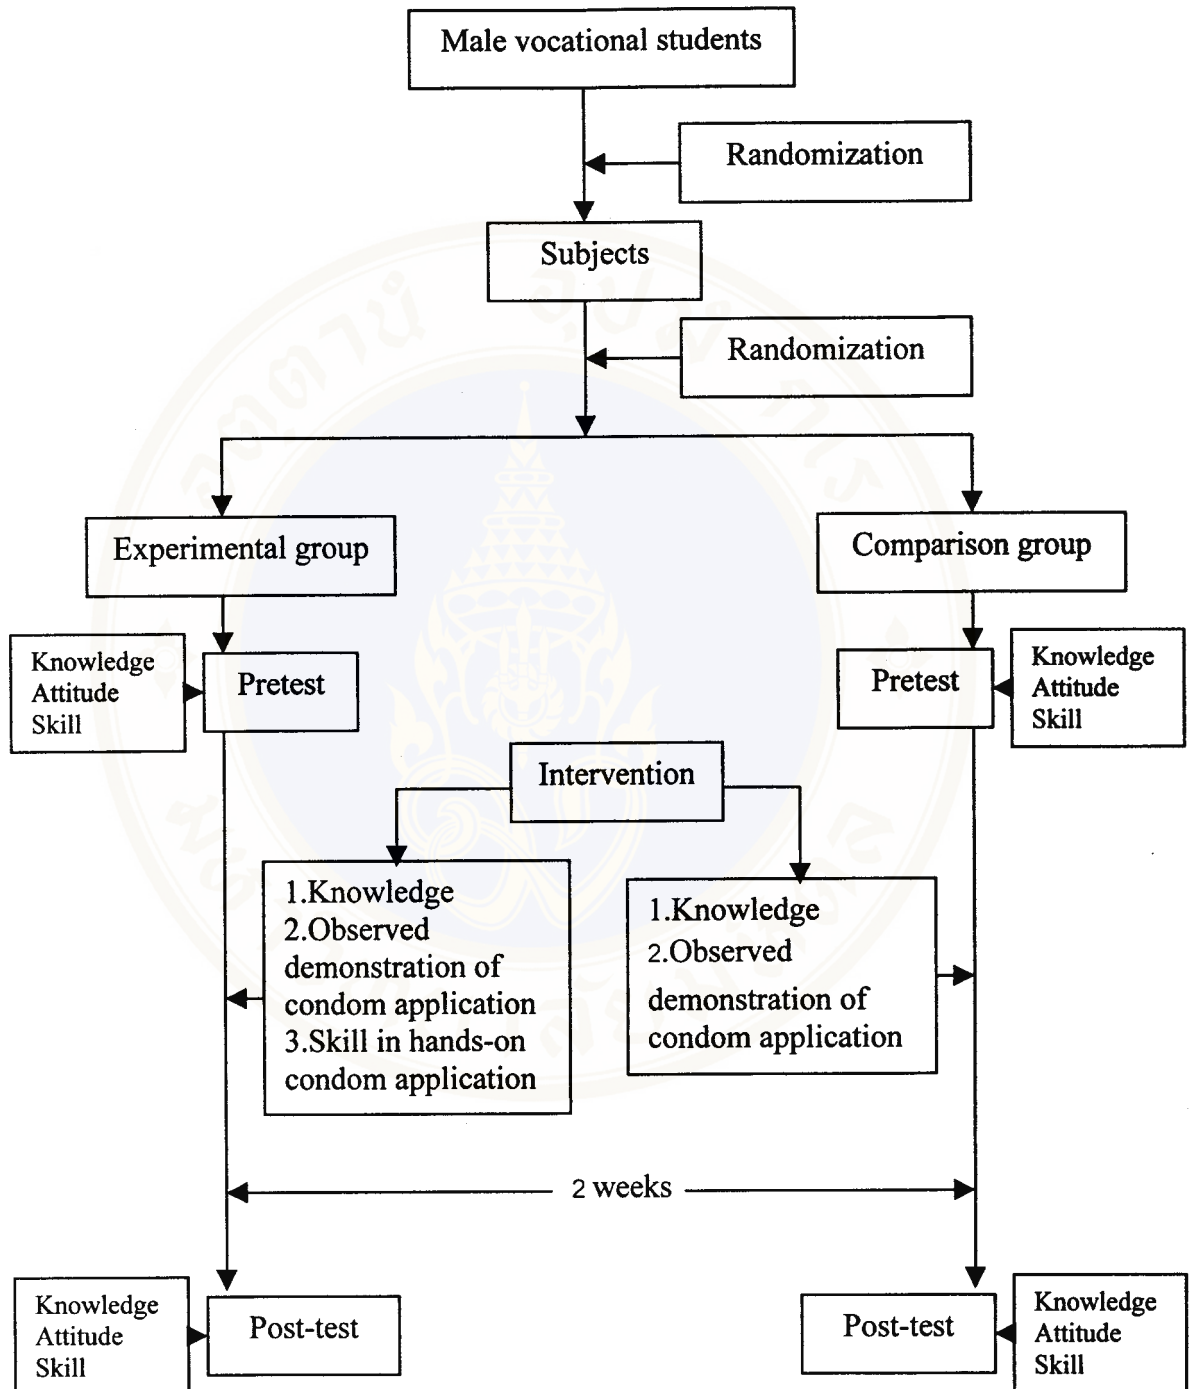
Male vocational students

Randomization

Subjects

Randomization

Experimental group

Comparison group

Knowledge
Attitude
Skill

Pretest

Pretest

Knowledge
Attitude
Skill

Intervention

1.Knowledge
2.Observed demonstration of condom application
3.Skill in hands-on condom application

1.Knowledge
2.Observed demonstration of condom application

2 weeks

Knowledge
Attitude
Skill

Post-test

Post-test

Knowledge
Attitude
Skill